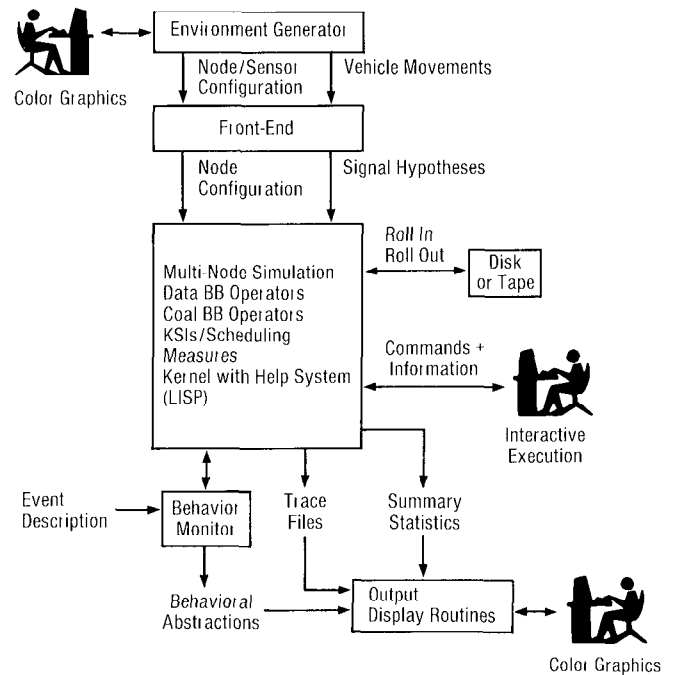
Color Graphics

Environment Generator

Node/Sensor Configuration

Vehicle Movements

Front-End

Node Configuration

Signal Hypotheses

Multi-Node Simulation
Data BB Operators
Coal BB Operators
KSIs/Scheduling
Measures
Kernel with Help System (LISP)

Roll In
Roll Out

Disk or Tape

Commands + Information

Interactive Execution

Event Description

Behavior Monitor

Trace Files

Summary Statistics

Behavioral Abstractions

Output
Display Routines

Color Graphics